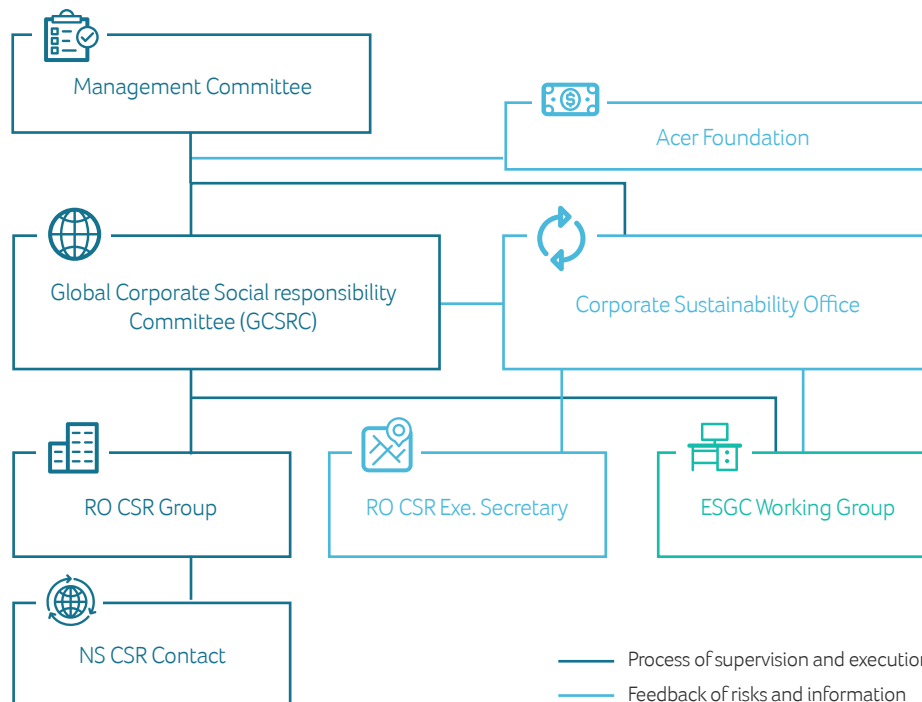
Management Committee

Acer Foundation

Global Corporate Social responsibility Committee (GCSRC)

Corporate Sustainability Office

RO CSR Group

RO CSR Exe. Secretary

ESGC Working Group

NS CSR Contact

Process of supervision and executio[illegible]

Feedback of risks and information